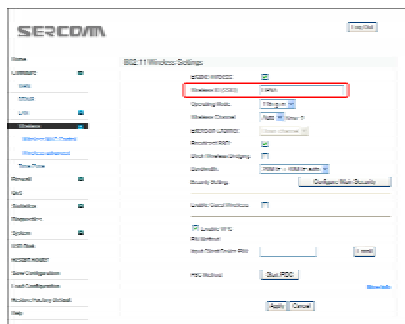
SERCOMM

Log Out

Home

Connect

WAN

xDSL

LAN

Wireless

Wireless MAC Control

Wireless advanced

Time Zone

Firewall

QoS

Statistics

Diagnostics

System

USB Disk

RESET/REBOOT

Save Configuration

Load Configuration

Restore Factory Default

Help

802.11 Wireless Settings

802.11 wireless:

Wireless ID (SSID): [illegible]

Operating Mode: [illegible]

Wireless Channel: Auto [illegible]

802.11n channel: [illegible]

Broadcast SSID:

Block Wireless Bridging:

Bandwidth: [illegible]

Security Setting: Configure Wlan Security

Enable Guest Wireless:

Enable WPS

PIN Method

Input Client Device PIN: Enroll

PBC Method: Start PBC

Show Info

Apply Cancel